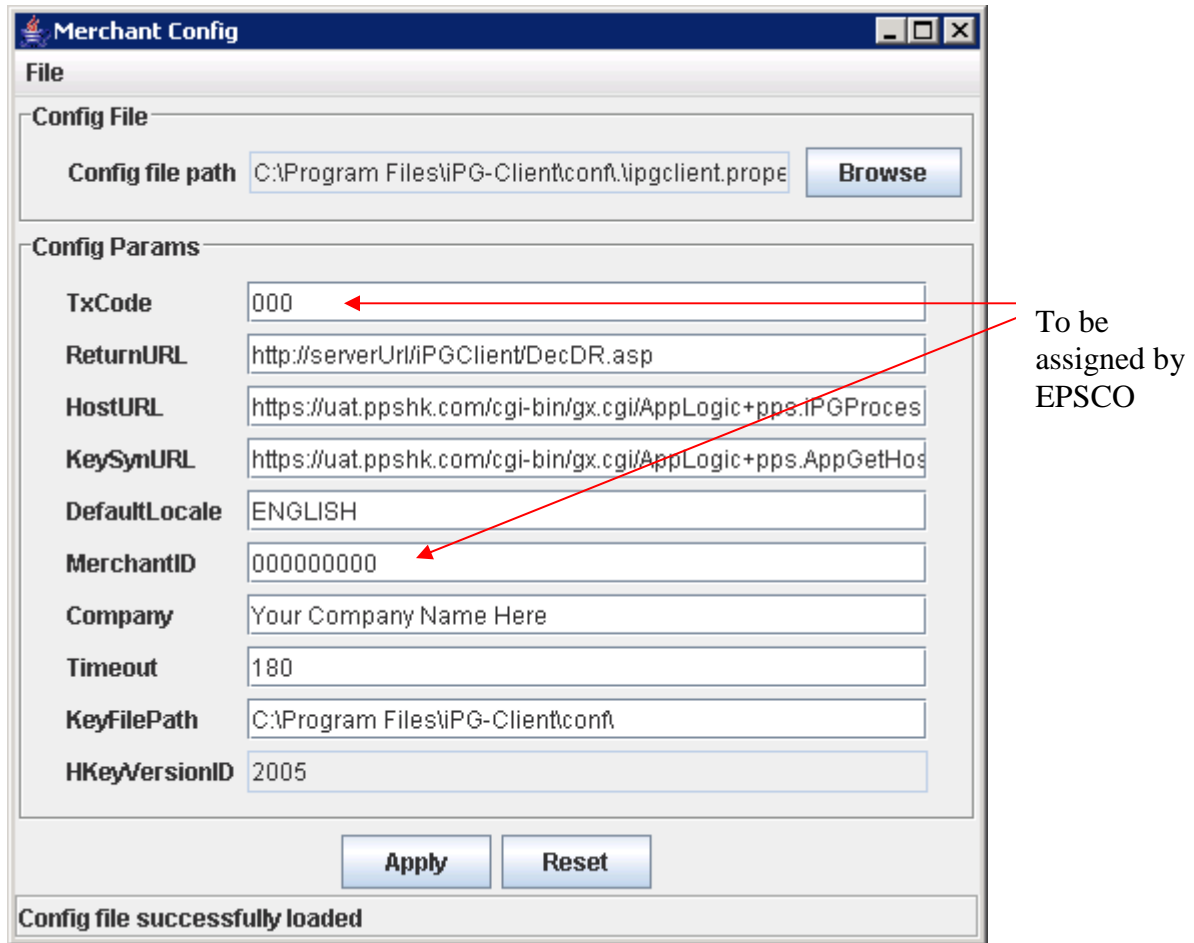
Merchant Config

File

Config File

Config file path C:\Program Files\iPG-Client\conf\.\ipgclient.prope Browse

Config Params

TxCode 000

ReturnURL http://serverUrl/iPGClient/DecDR.asp

HostURL https://uat.ppshk.com/cgi-bin/gx.cgi/AppLogic+pps.iPGProces

KeySynURL https://uat.ppshk.com/cgi-bin/gx.cgi/AppLogic+pps.AppGetHos

DefaultLocale ENGLISH

MerchantID 000000000

Company Your Company Name Here

Timeout 180

KeyFilePath C:\Program Files\iPG-Client\conf\

HKeyVersionID 2005

Apply Reset

Config file successfully loaded

To be assigned by EPSCO